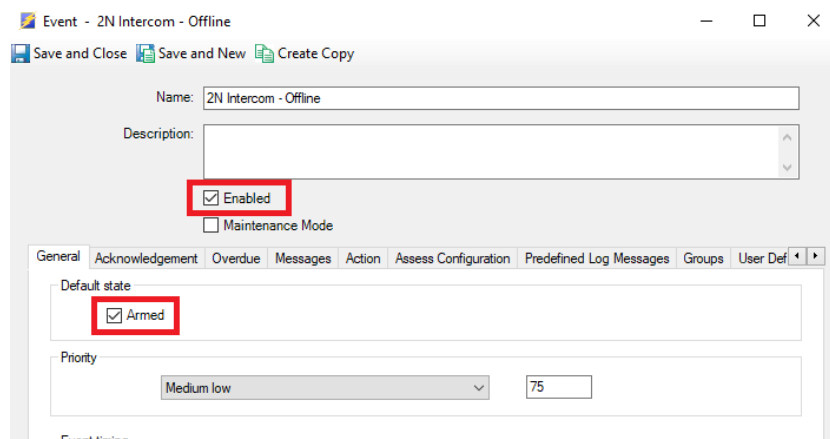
Event - 2N Intercom - Offline

Save and Close Save and New Create Copy

Name: 2N Intercom - Offline

Description:

Enabled

Maintenance Mode

General Acknowledgement Overdue Messages Action Assess Configuration Predefined Log Messages Groups User Def

Default state

Armed

Priority

Medium low

75

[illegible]